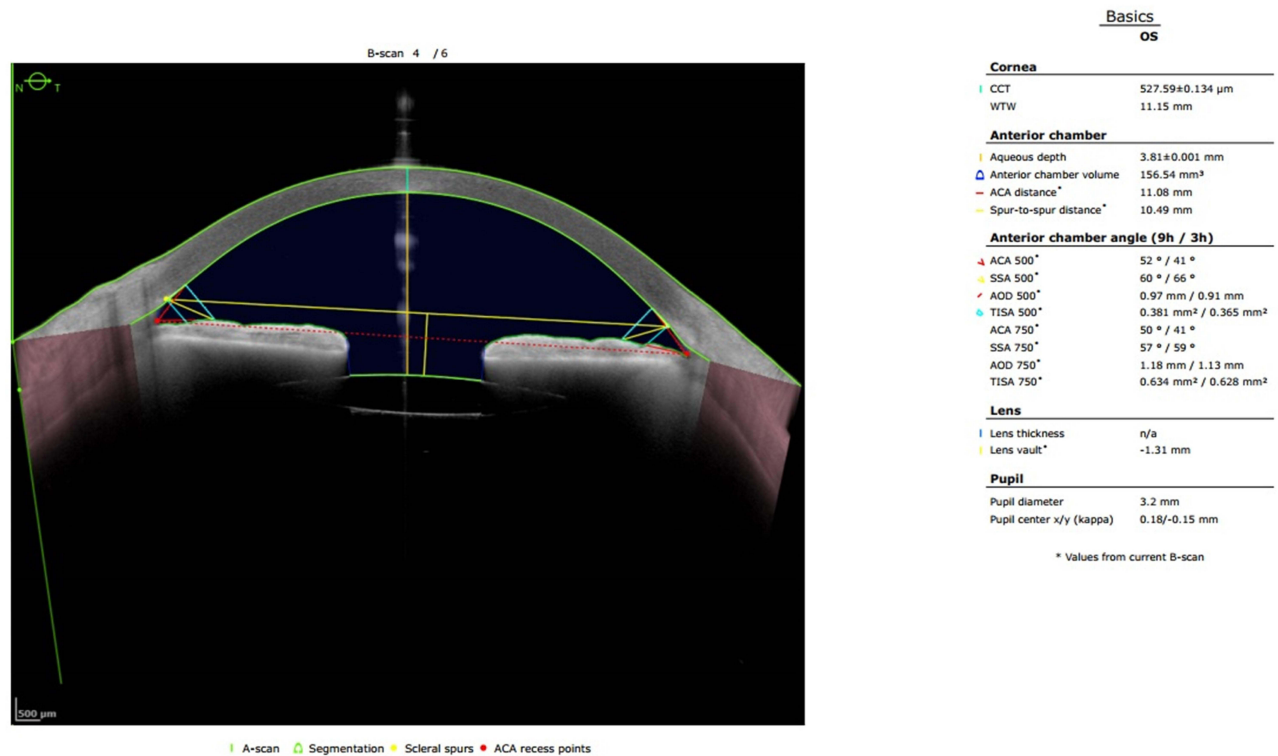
B-scan 4 / 6

N T

500 µm

A-scan Segmentation Scleral spurs ACA recess points

Basics
OS

Cornea

| CCT | 527.59±0.134 µm |
|---|---|
| WTW | 11.15 mm |

Anterior chamber

| Aqueous depth | 3.81±0.001 mm |
|---|---|
| Anterior chamber volume | 156.54 mm³ |
| ACA distance* | 11.08 mm |
| Spur-to-spur distance* | 10.49 mm |

Anterior chamber angle (9h / 3h)

| ACA 500* | 52 ° / 41 ° |
|---|---|
| SSA 500* | 60 ° / 66 ° |
| AOD 500* | 0.97 mm / 0.91 mm |
| TISA 500* | 0.381 mm² / 0.365 mm² |
| ACA 750* | 50 ° / 41 ° |
| SSA 750* | 57 ° / 59 ° |
| AOD 750* | 1.18 mm / 1.13 mm |
| TISA 750* | 0.634 mm² / 0.628 mm² |

Lens

| Lens thickness | n/a |
|---|---|
| Lens vault* | -1.31 mm |

Pupil

| Pupil diameter | 3.2 mm |
|---|---|
| Pupil center x/y (kappa) | 0.18/-0.15 mm |

* Values from current B-scan